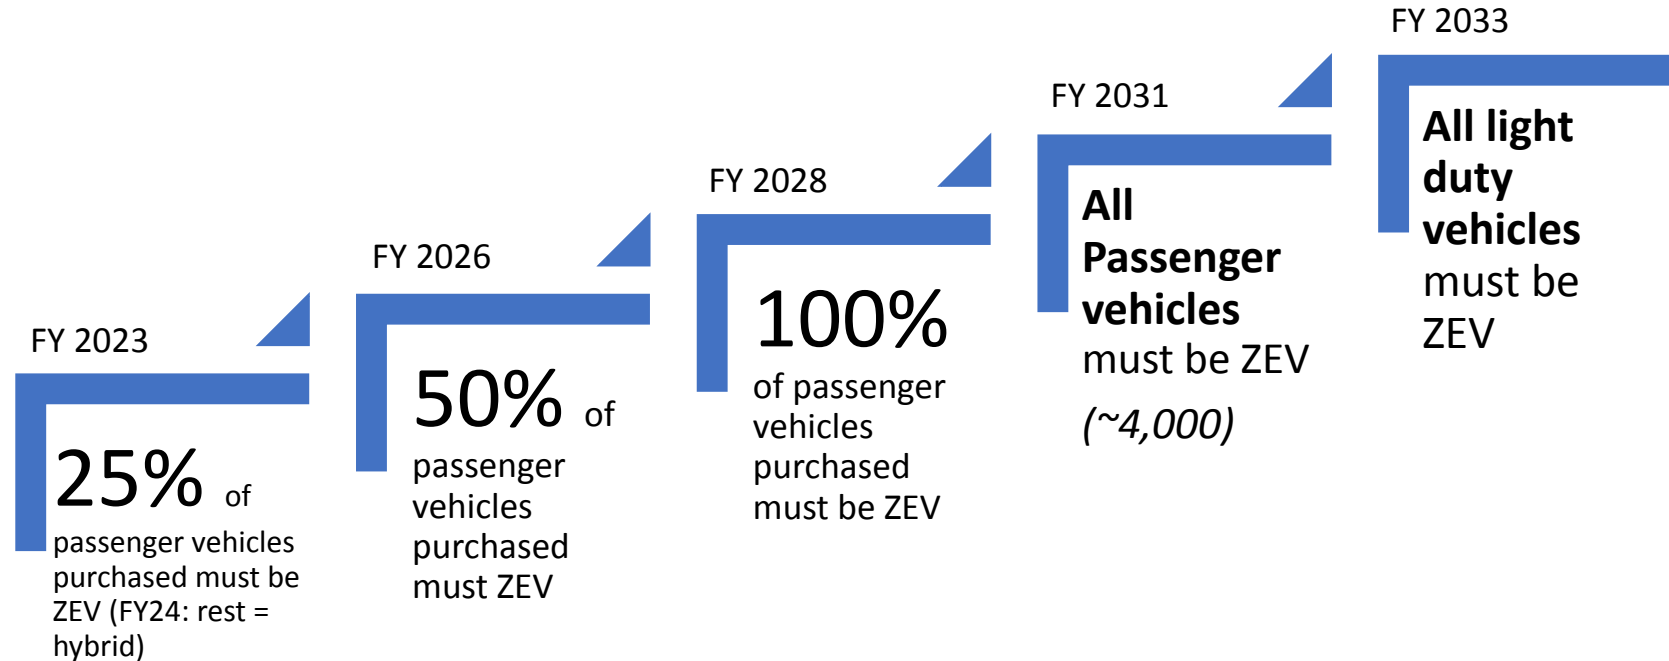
FY 2023

25% of passenger vehicles purchased must be ZEV (FY24: rest = hybrid)

FY 2026

50% of passenger vehicles purchased must ZEV

FY 2028

100% of passenger vehicles purchased must be ZEV

FY 2031

All Passenger vehicles must be ZEV

(~4,000)

FY 2033

All light duty vehicles must be ZEV